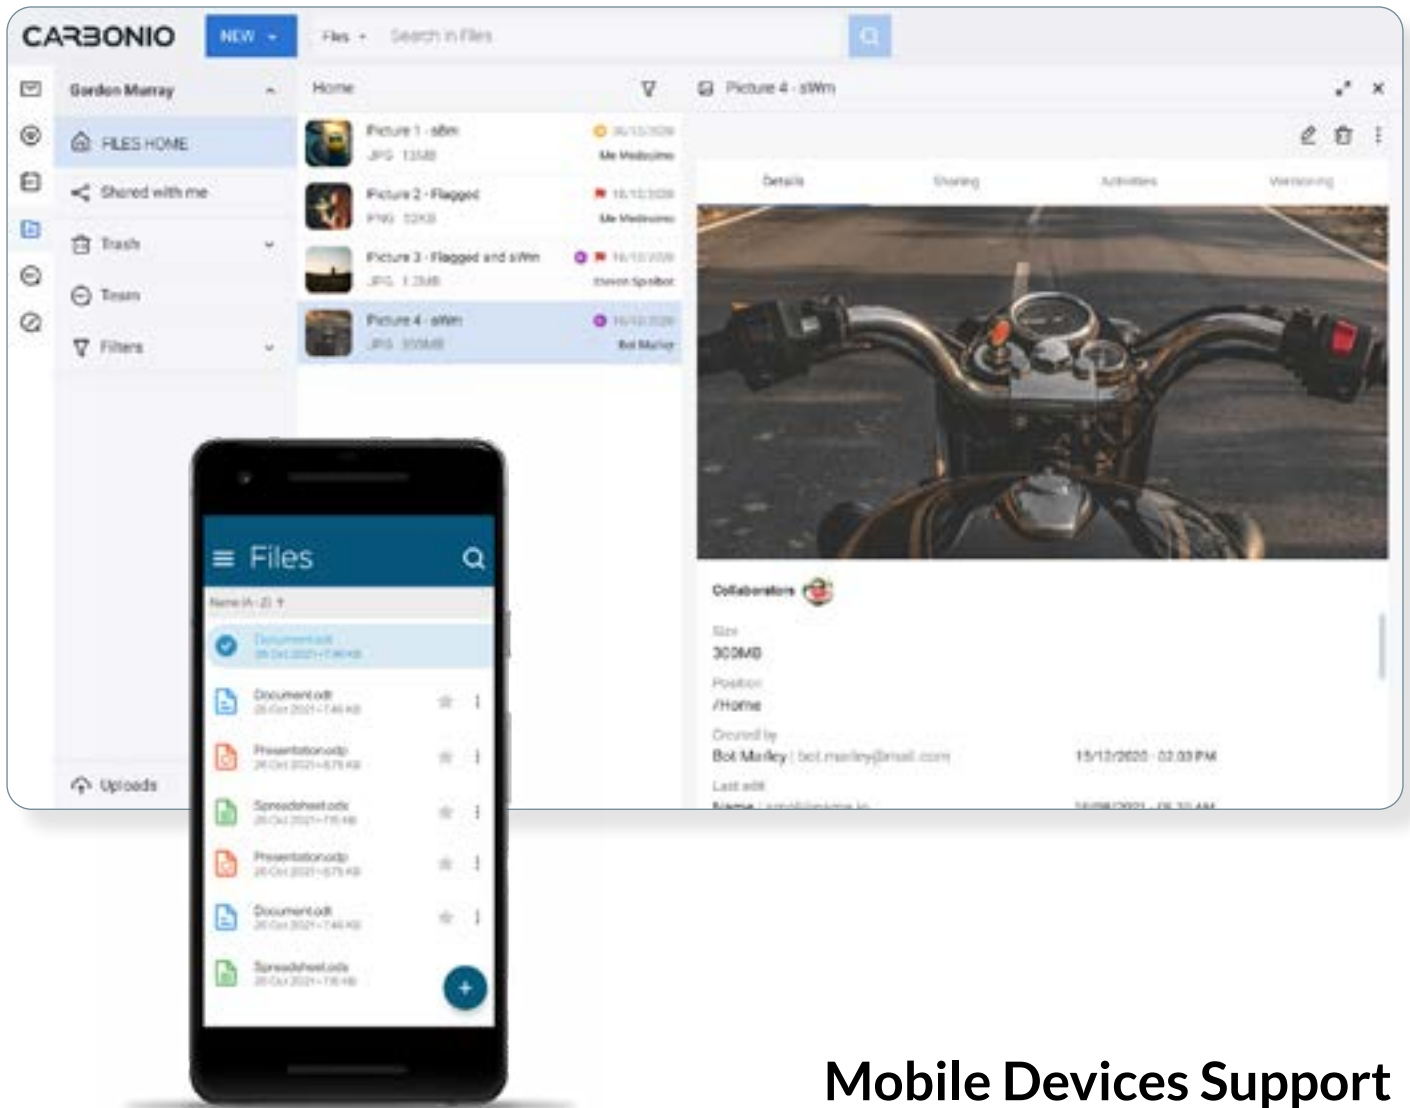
CARBONIO NEW Files Search in Files

Gordon Murray
FILES HOME
Shared with me
Trash
Team
Filters
Uploads

Home

Picture 1 - sWm
JPG 135MB
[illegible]
Me Medesimo

Picture 2 - Flagged
PNG 52KB
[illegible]
Me Medesimo

Picture 3 - Flagged and sWm
JPG 1.2MB
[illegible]
Steven Spielbor

Picture 4 - sWm
JPG 300MB
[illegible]
Bot Marley

Picture 4 - sWm

Details Sharing Activities Versioning

Collaborators
Size
300MB
Position
/Home
Created by
Bot Marley | bot.marley@mail.com 15/12/2020 - 02:03 PM
Last edit
Name | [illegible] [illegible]

Files
Name (A - Z)
Document.odt
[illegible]
Document.odt
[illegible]
Presentation.odp
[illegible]
Spreadsheet.ods
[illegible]
Presentation.odp
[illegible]
Document.odt
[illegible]
Spreadsheet.ods
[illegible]

Mobile Devices Support